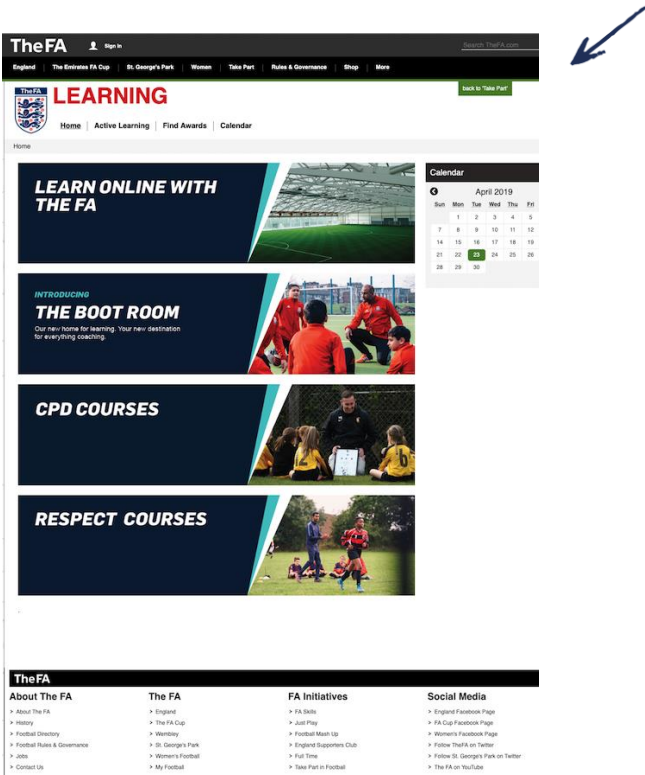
TheFA Sign In Search TheFA.com

England | The Emirates FA Cup | St. George's Park | Women | Take Part | Rules & Governance | Shop | More

TheFA LEARNING

back to 'Take Part'

Home | Active Learning | Find Awards | Calendar

Home

LEARN ONLINE WITH THE FA

INTRODUCING
THE BOOT ROOM
Our new home for learning. Your new destination for everything coaching.

CPD COURSES

RESPECT COURSES

Calendar

April 2019

| Sun | Mon | Tue | Wed | Thu | Fri |
|---|---|---|---|---|---|
| | 1 | 2 | 3 | 4 | 5 |
| 7 | 8 | 9 | 10 | 11 | 12 |
| 14 | 15 | 16 | 17 | 18 | 19 |
| 21 | 22 | 23 | 24 | 25 | 26 |
| 28 | 29 | 30 | | | |

TheFA

About The FA
> About The FA
> History
> Football Directory
> Football Rules & Governance
> Jobs
> Contact Us

The FA
> England
> The FA Cup
> Wembley
> St. George's Park
> Women's Football
> My Football

FA Initiatives
> FA Skills
> Just Play
> Football Mash Up
> England Supporters Club
> Full Time
> Take Part in Football

Social Media
> England Facebook Page
> FA Cup Facebook Page
> Women's Facebook Page
> Follow TheFA on Twitter
> Follow St. George's Park on Twitter
> The FA on YouTube